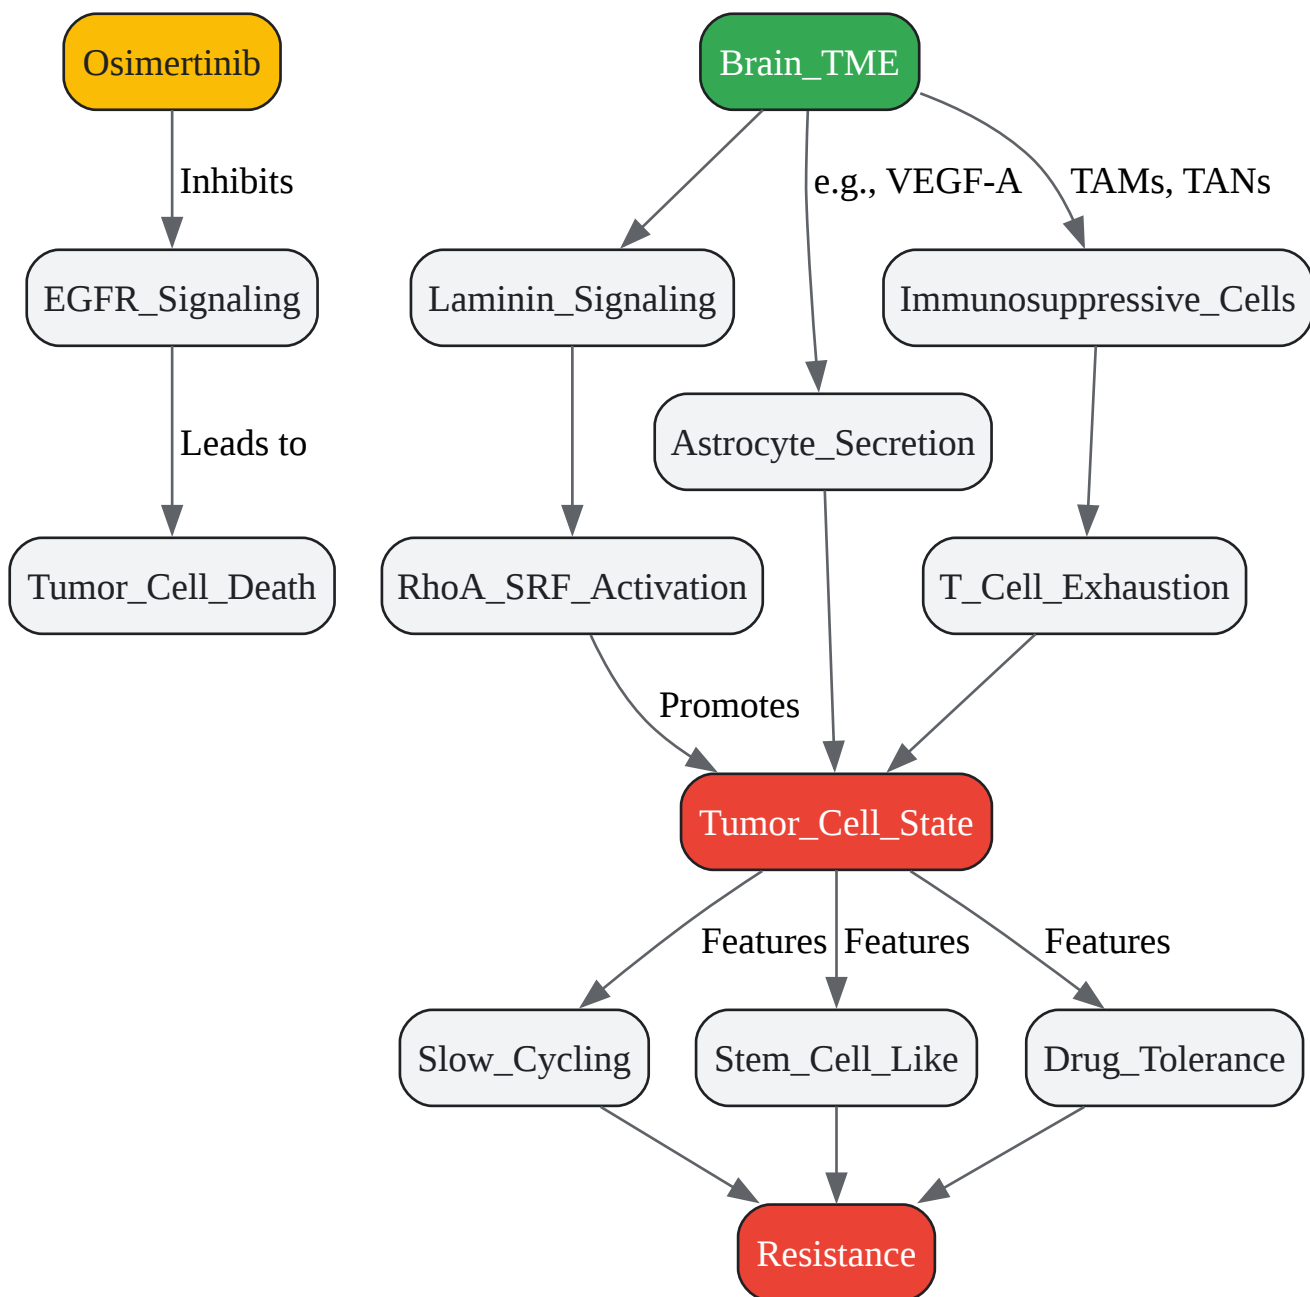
Osimertinib

Brain_TME

Inhibits

e.g., VEGF-A

TAMs, TANs

EGFR_Signaling

Laminin_Signaling

Immunosuppressive_Cells

Leads to

Astrocyte_Secretion

Tumor_Cell_Death

RhoA_SRF_Activation

T_Cell_Exhaustion

Promotes

Tumor_Cell_State

Features

Features

Features

Slow_Cycling

Stem_Cell_Like

Drug_Tolerance

Resistance